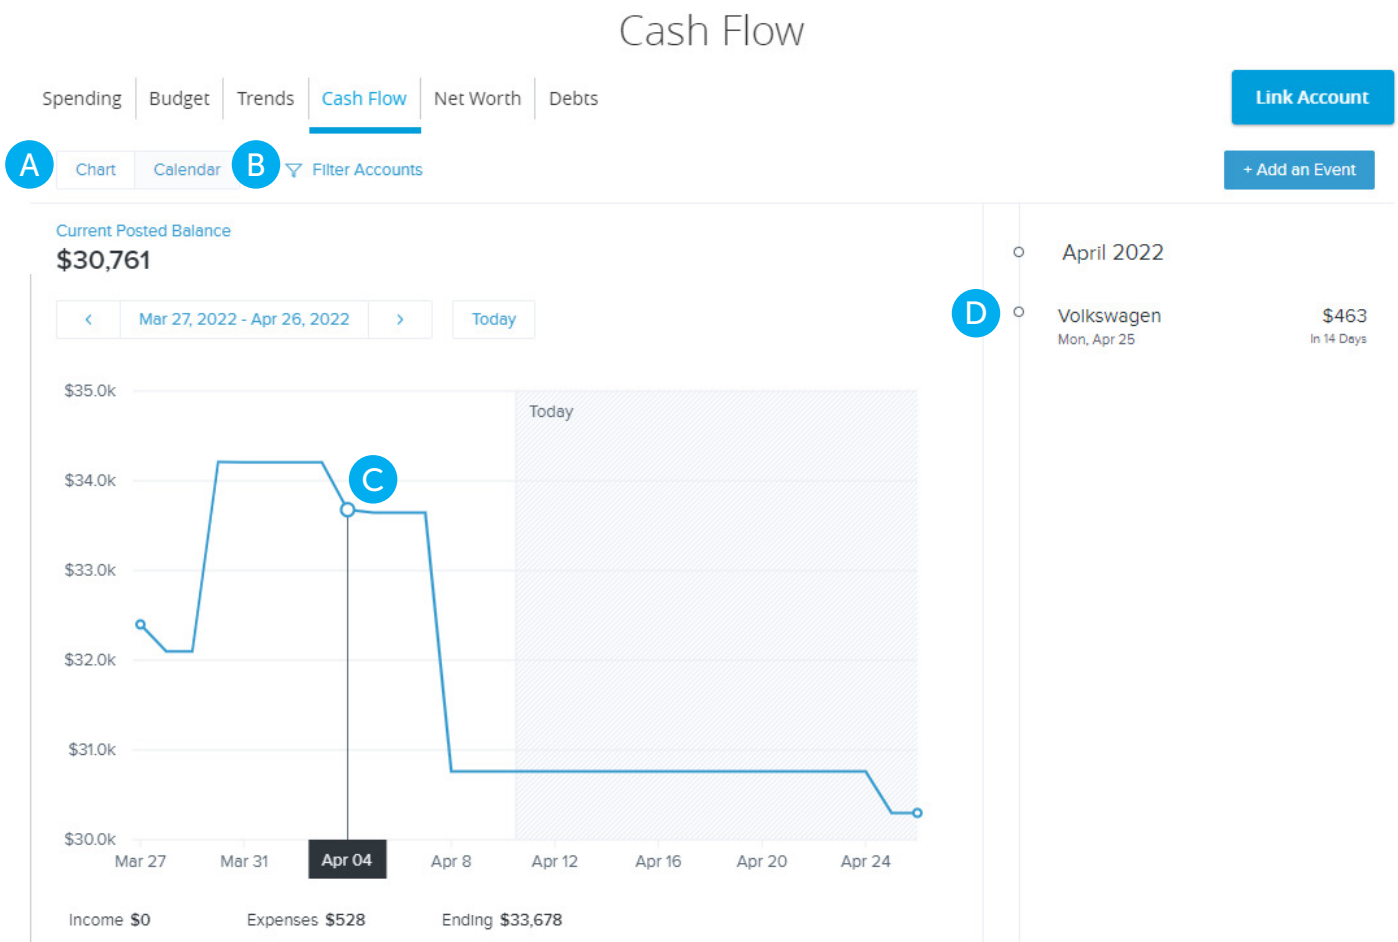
Cash Flow

Spending | Budget | Trends | Cash Flow | Net Worth | Debts

Link Account

A Chart Calendar B Filter Accounts

+ Add an Event

Current Posted Balance
$30,761

‹ Mar 27, 2022 - Apr 26, 2022 › Today

$35.0k
$34.0k
$33.0k
$32.0k
$31.0k
$30.0k

Today

C

Mar 27 Mar 31 Apr 04 Apr 8 Apr 12 Apr 16 Apr 20 Apr 24

Income $0 Expenses $528 Ending $33,678

April 2022

D Volkswagen $463
Mon, Apr 25 In 14 Days